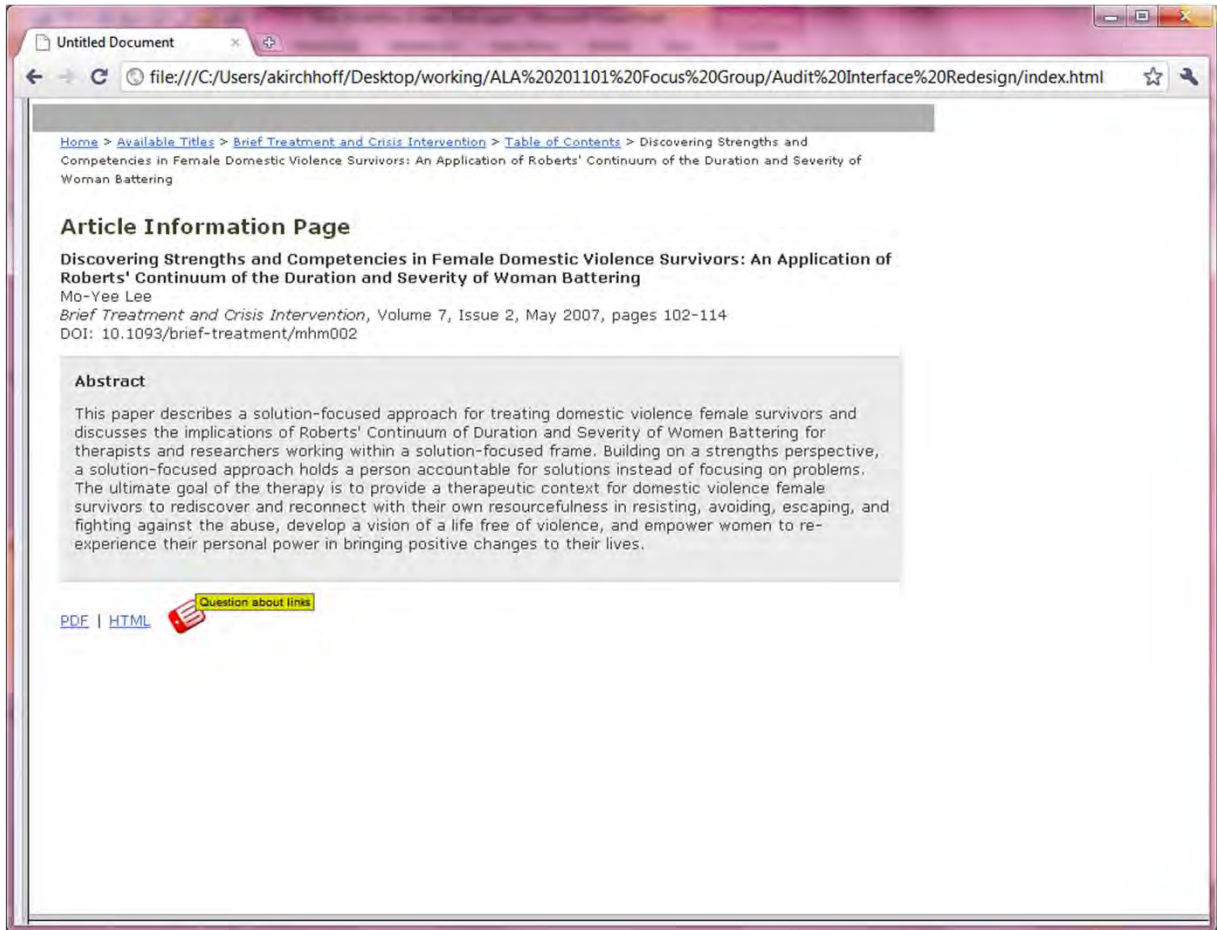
Untitled Document

file:///C:/Users/akirchhoff/Desktop/working/ALA%20201101%20Focus%20Group/Audit%20Interface%20Redesign/index.html

Home > Available Titles > Brief Treatment and Crisis Intervention > Table of Contents > Discovering Strengths and Competencies in Female Domestic Violence Survivors: An Application of Roberts' Continuum of the Duration and Severity of Woman Battering

Article Information Page

Discovering Strengths and Competencies in Female Domestic Violence Survivors: An Application of Roberts' Continuum of the Duration and Severity of Woman Battering
Mo-Yee Lee
Brief Treatment and Crisis Intervention, Volume 7, Issue 2, May 2007, pages 102-114
DOI: 10.1093/brief-treatment/mhm002

Abstract

This paper describes a solution-focused approach for treating domestic violence female survivors and discusses the implications of Roberts' Continuum of Duration and Severity of Women Battering for therapists and researchers working within a solution-focused frame. Building on a strengths perspective, a solution-focused approach holds a person accountable for solutions instead of focusing on problems. The ultimate goal of the therapy is to provide a therapeutic context for domestic violence female survivors to rediscover and reconnect with their own resourcefulness in resisting, avoiding, escaping, and fighting against the abuse, develop a vision of a life free of violence, and empower women to re-experience their personal power in bringing positive changes to their lives.

PDF | HTML

Question about links